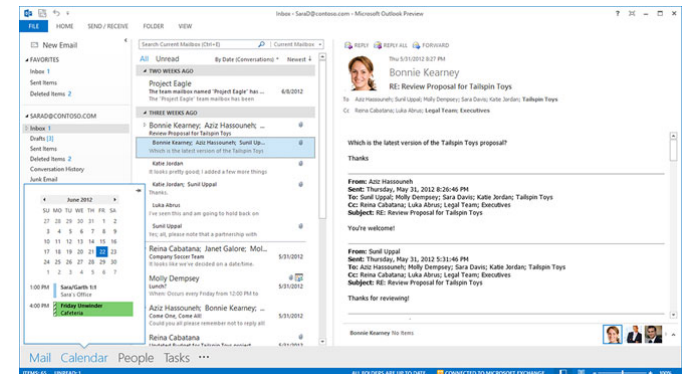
Inbox - SaraD@contoso.com - Microsoft Outlook Preview

? – □ ×

FILE HOME SEND / RECEIVE FOLDER VIEW

New Email

FAVORITES
Inbox 1
Sent Items
Deleted Items 2

SARAD@CONTOSO.COM
Inbox 1
Drafts [1]
Sent Items
Deleted Items 2
Conversation History
Junk Email

June 2012

| S | M | T | W | T | F | S |
|---|---|---|---|---|---|---|
| 27 | 28 | 29 | 30 | 31 | 1 | 2 |
| 3 | 4 | 5 | 6 | 7 | 8 | 9 |
| 10 | 11 | 12 | 13 | 14 | 15 | 16 |
| 17 | 18 | 19 | 20 | 21 | 22 | 23 |
| 24 | 25 | 26 | 27 | 28 | 29 | 30 |
| 1 | 2 | 3 | 4 | 5 | 6 | 7 |

1:00 PM Sara/Garth 1:1 Sara's Office
4:00 PM Friday Unwinder Cafeteria

Search Current Mailbox (Ctrl+E) Current Mailbox

All Unread By Date (Conversations) Newest

TWO WEEKS AGO
Project Eagle
The team mailbox named 'Project Eagle' has ... 6/8/2012
'Project Eagle' team mailbox has been

THREE WEEKS AGO
Bonnie Kearney; Aziz Hassouneh; ...
Review Proposal for Tailspin Toys
Bonnie Kearney; Aziz Hassouneh; Sunil Upp...
Which is the latest version of the Tailspin Toys
Katie Jordan
It looks pretty good; I added a few more things
Katie Jordan; Sunil Uppal
Thanks.
Luka Abrus
I've seen this and am going to hold back on
Sunil Uppal
Yes, all; please note that a partnership with
Reina Cabatana; Janet Galore; Mol... 5/31/2012
Company Soccer Team
It looks like we've decided on a date/time.
Molly Dempsey 5/31/2012
Lunch?
When Oscars every Friday from 12:00 to 1:00
Aziz Hassouneh; Bonnie Kearney; ...
Come One, Come All! 5/31/2012
Could you all please remember not to reply all
Reina Cabatana 5/31/2012
Updated Budget for ...

REPLY REPLY ALL FORWARD

Thu 5/31/2012 8:57 PM
Bonnie Kearney
RE: Review Proposal for Tailspin Toys
To Aziz Hassouneh; Sunil Uppal; Molly Dempsey; Sara Davis; Katie Jordan; Tailspin Toys
Cc Reina Cabatana; Luka Abrus; Legal Team; Executives

Which is the latest version of the Tailspin Toys proposal?

Thanks

From: Aziz Hassouneh
Sent: Thursday, May 31, 2012 8:26:46 PM
To: Sunil Uppal; Molly Dempsey; Sara Davis; Katie Jordan; Tailspin Toys
Cc: Reina Cabatana; Luka Abrus; Legal Team; Executives
Subject: RE: Review Proposal for Tailspin Toys

You're welcome!

From: Sunil Uppal
Sent: Thursday, May 31, 2012 8:25:28 PM
To: Aziz Hassouneh; Molly Dempsey; Sara Davis; Katie Jordan; Tailspin Toys
Cc: Reina Cabatana; Luka Abrus; Legal Team; Executives
Subject: RE: Review Proposal for Tailspin Toys

Thanks for reviewing!

Bonnie Kearney No Items

Mail Calendar People Tasks ···

ITEMS: 45 UNREAD: 1 ALL FOLDERS ARE UP TO DATE. CONNECTED TO MICROSOFT EXCHANGE 100%